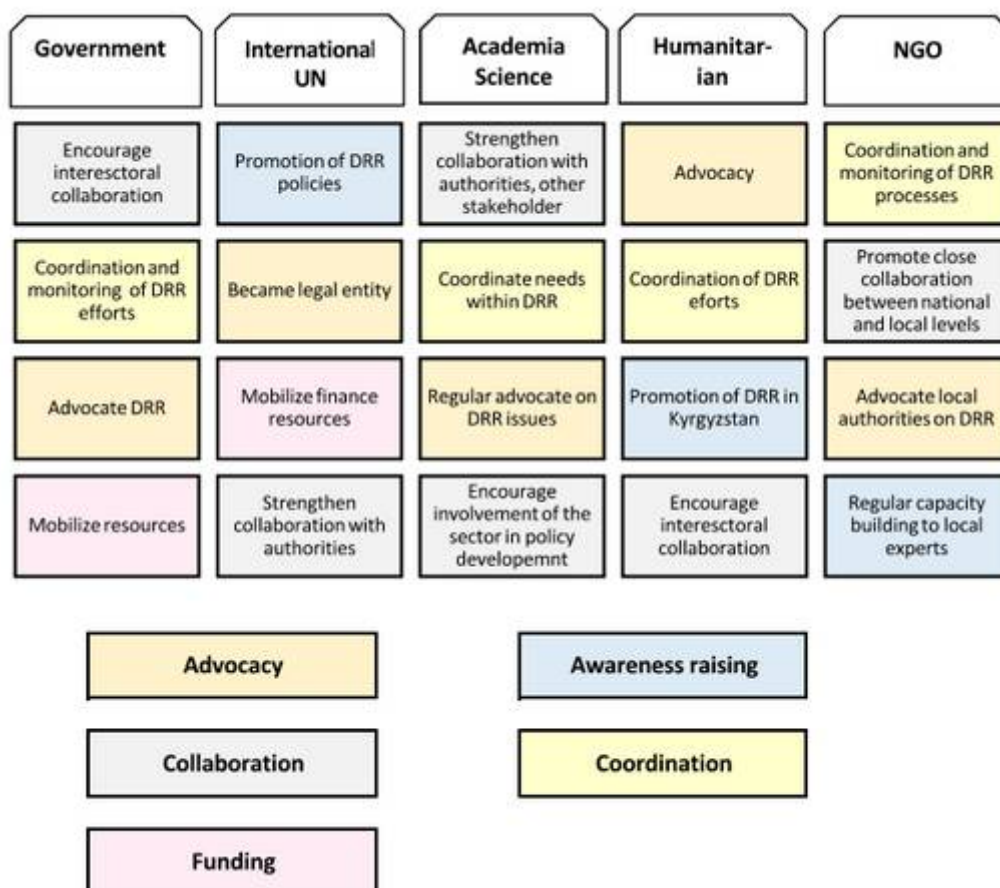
| Government | International UN | Academia Science | Humanitarian | NGO |
|---|---|---|---|---|
| Encourage interesctoral collaboration | Promotion of DRR policies | Strengthen collaboration with authorities, other stakeholder | Advocacy | Coordination and monitoring of DRR processes |
| Coordination and monitoring of DRR efforts | Became legal entity | Coordinate needs within DRR | Coordination of DRR eforts | Promote close collaboration between national and local levels |
| Advocate DRR | Mobilize finance resources | Regular advocate on DRR issues | Promotion of DRR in Kyrgyzstan | Advocate local authorities on DRR |
| Mobilize resources | Strengthen collaboration with authorities | Encourage involvement of the sector in policy developemnt | Encourage interesctoral collaboration | Regular capacity building to local experts |

Advocacy

Awareness raising

Collaboration

Coordination

Funding